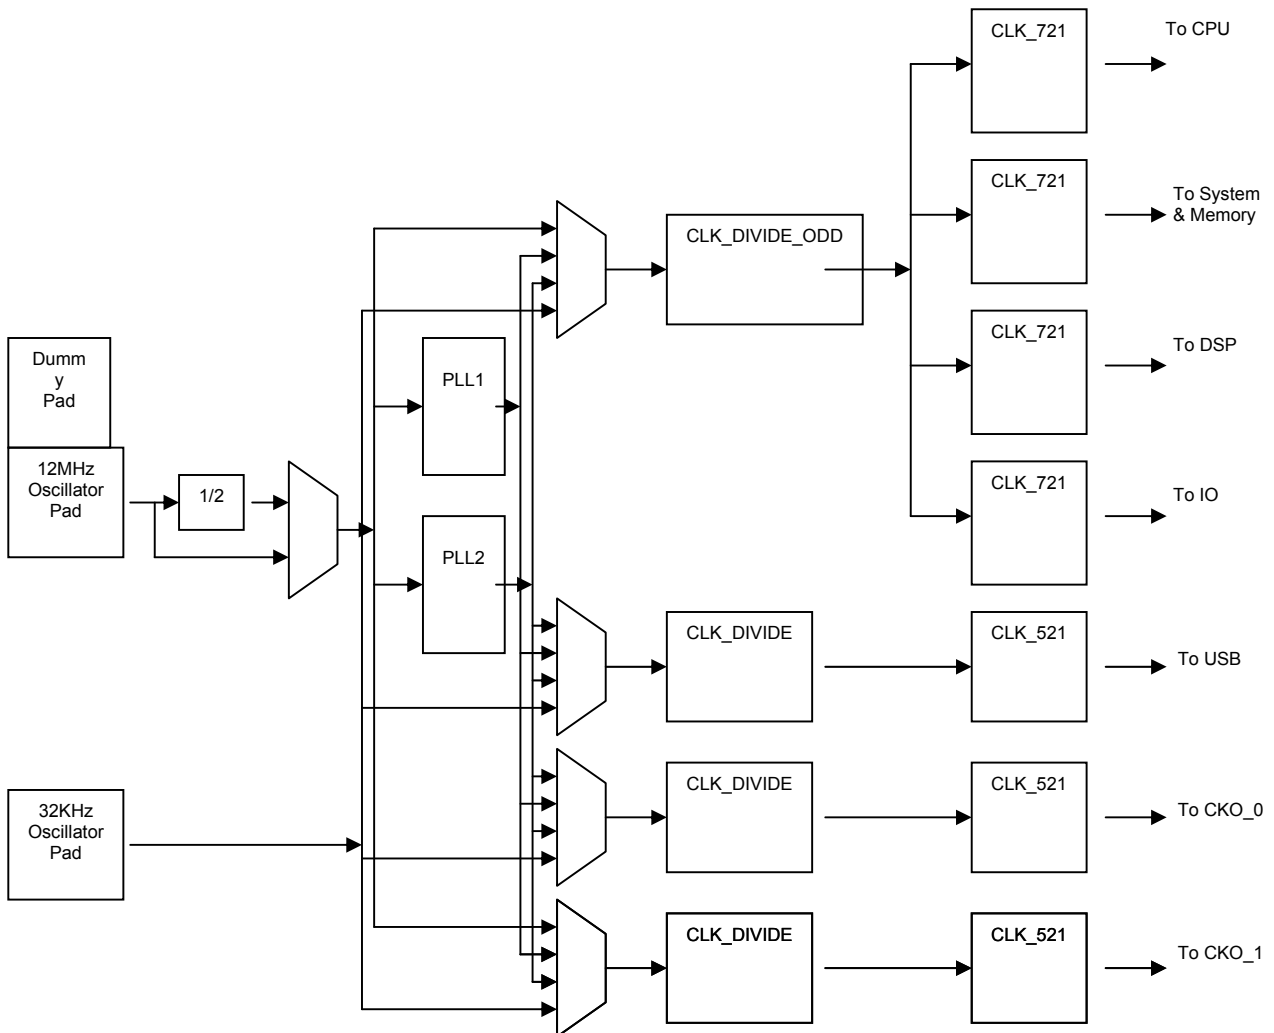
CLK_721
To CPU
CLK_721
To System & Memory
CLK_DIVIDE_ODD
CLK_721
To DSP
Dumm y Pad
PLL1
CLK_721
To IO
12MHz Oscillator Pad
1/2
PLL2
CLK_DIVIDE
CLK_521
To USB
CLK_DIVIDE
CLK_521
To CKO_0
32KHz Oscillator Pad
CLK_DIVIDE
CLK_521
To CKO_1